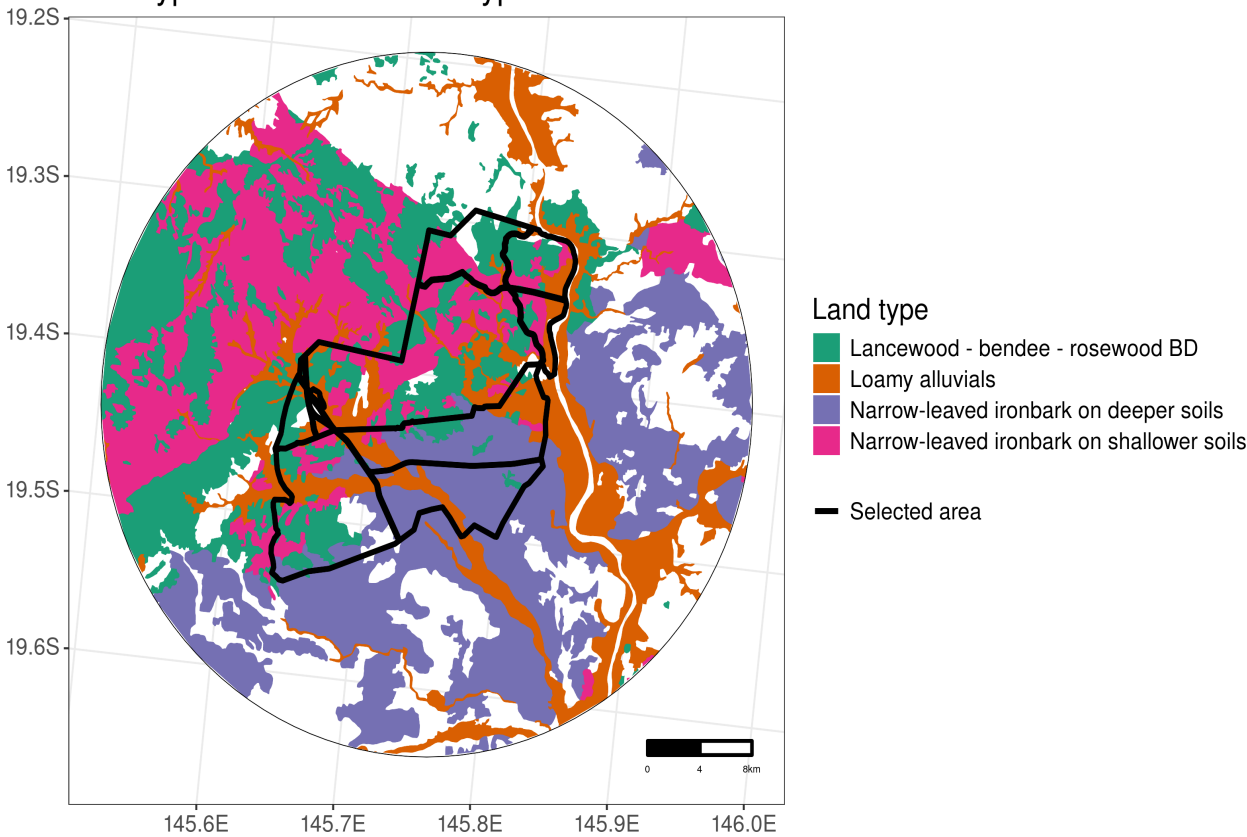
19.2S
19.3S
19.4S
19.5S
19.6S
145.6E
145.7E
145.8E
145.9E
146.0E
0
4
8km

Land type
Lancewood - bendee - rosewood BD
Loamy alluvials
Narrow-leaved ironbark on deeper soils
Narrow-leaved ironbark on shallower soils

Selected area